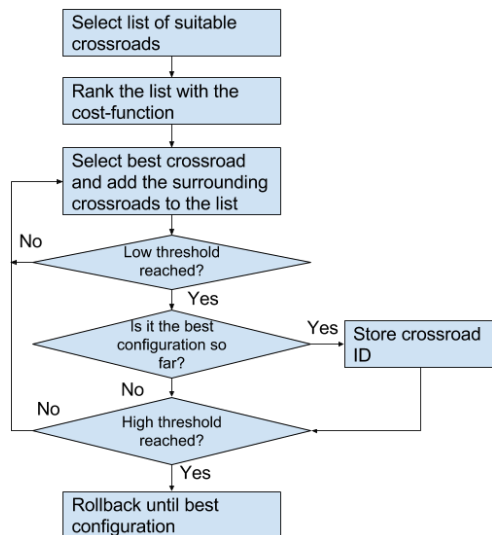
Select list of suitable crossroads

Rank the list with the cost-function

Select best crossroad and add the surrounding crossroads to the list

No

Low threshold reached?

Yes

Is it the best configuration so far?

Yes

Store crossroad ID

No

No

High threshold reached?

Yes

Rollback until best configuration